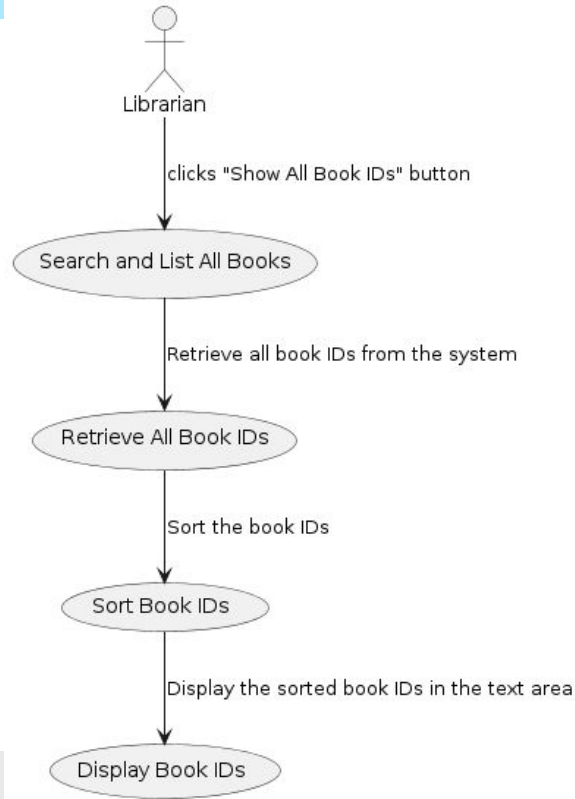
Librarian

clicks "Show All Book IDs" button

Search and List All Books

Retrieve all book IDs from the system

Retrieve All Book IDs

Sort the book IDs

Sort Book IDs

Display the sorted book IDs in the text area

Display Book IDs